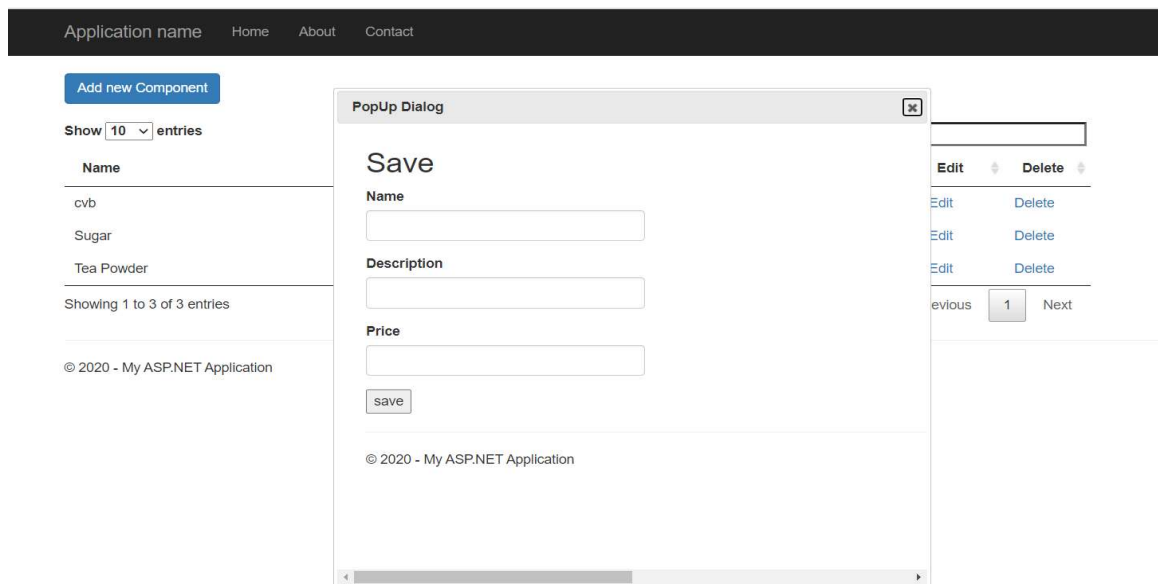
Application name Home About Contact

Add new Component

Show 10 entries

| Name | Edit | Delete |
|---|---|---|
| cvb | Edit | Delete |
| Sugar | Edit | Delete |
| Tea Powder | Edit | Delete |

Showing 1 to 3 of 3 entries

evious 1 Next

© 2020 - My ASP.NET Application

PopUp Dialog

Save

Name

Description

Price

save

© 2020 - My ASP.NET Application